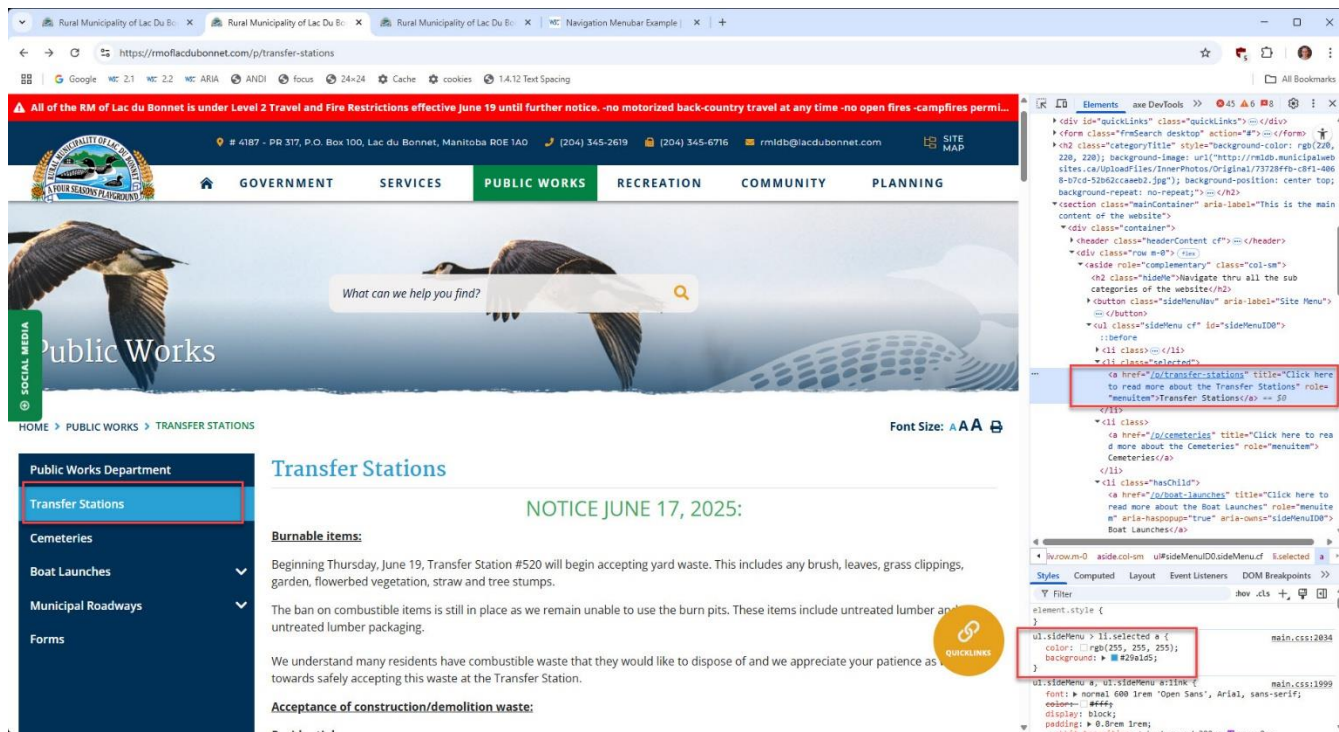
Rural Municipality of Lac Du Bo × Rural Municipality of Lac Du Bo × Rural Municipality of Lac Du Bo × Navigation Menubar Example | × +

https://rmoflacdubonnet.com/p/transfer-stations

Google 2.1 2.2 ARIA ANDI focus 24×24 Cache cookies 1.4.12 Text Spacing All Bookmarks

All of the RM of Lac du Bonnet is under Level 2 Travel and Fire Restrictions effective June 19 until further notice. -no motorized back-country travel at any time -no open fires -campfires permi...

# 4187 - PR 317, P.O. Box 100, Lac du Bonnet, Manitoba R0E 1A0 (204) 345-2619 (204) 345-6716 rmldb@lacdubonnet.com SITE MAP

RURAL MUNICIPALITY OF LAC DU BONNET A FOUR SEASONS PLAYGROUND

GOVERNMENT SERVICES PUBLIC WORKS RECREATION COMMUNITY PLANNING

What can we help you find?

SOCIAL MEDIA

Public Works

HOME > PUBLIC WORKS > TRANSFER STATIONS

Font Size: A A A

Public Works Department
Transfer Stations
Cemeteries
Boat Launches
Municipal Roadways
Forms

Transfer Stations

NOTICE JUNE 17, 2025:

Burnable items:

Beginning Thursday, June 19, Transfer Station #520 will begin accepting yard waste. This includes any brush, leaves, grass clippings, garden, flowerbed vegetation, straw and tree stumps.

The ban on combustible items is still in place as we remain unable to use the burn pits. These items include untreated lumber and untreated lumber packaging.

We understand many residents have combustible waste that they would like to dispose of and we appreciate your patience as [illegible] towards safely accepting this waste at the Transfer Station.

Acceptance of construction/demolition waste:

QUICKLINKS

Elements axe DevTools >> 45 6 8

<div id="quickLinks" class="quickLinks"> ··· </div>
<form class="frmSearch desktop" action="#"> ··· </form>
<h2 class="categoryTitle" style="background-color: rgb(220, 220, 220); background-image: url("http://rmldb.municipalwebsites.ca/UploadFiles/InnerPhotos/Original/73728ffb-c8f1-4068-b7cd-52b62caaeeb2.jpg"); background-position: center top; background-repeat: no-repeat;"> ··· </h2>
<section class="mainContainer" aria-label="This is the main content of the website">
<div class="container">
<header class="headerContent cf"> ··· </header>
<div class="row m-0"> flex
<aside role="complementary" class="col-sm">
<h2 class="hideMe">Navigate thru all the sub categories of the website</h2>
<button class="sideMenuNav" aria-label="Site Menu"> ··· </button>
<ul class="sideMenu cf" id="sideMenuID0">
::before
<li class> ··· </li>
<li class="selected">
<a href="/p/transfer-stations" title="Click here to read more about the Transfer Stations" role="menuitem">Transfer Stations</a> == $0
</li>
<li class>
<a href="/p/cemeteries" title="Click here to read more about the Cemeteries" role="menuitem"> Cemeteries</a>
</li>
<li class="hasChild">
<a href="/p/boat-launches" title="Click here to read more about the Boat Launches" role="menuitem" aria-haspopup="true" aria-owns="sideMenuID0"> Boat Launches</a>

w.row.m-0 aside.col-sm ul#sideMenuID0.sideMenu.cf li.selected a

Styles Computed Layout Event Listeners DOM Breakpoints >>

Filter :hov .cls +

element.style {
}
ul.sideMenu > li.selected a { main.css:2034
color: rgb(255, 255, 255);
background: #29a1d5;
}
ul.sideMenu a, ul.sideMenu a:link { main.css:1999
font: normal 600 1rem 'Open Sans', Arial, sans-serif;
color: #fff;
display: block;
padding: 0.8rem 1rem;